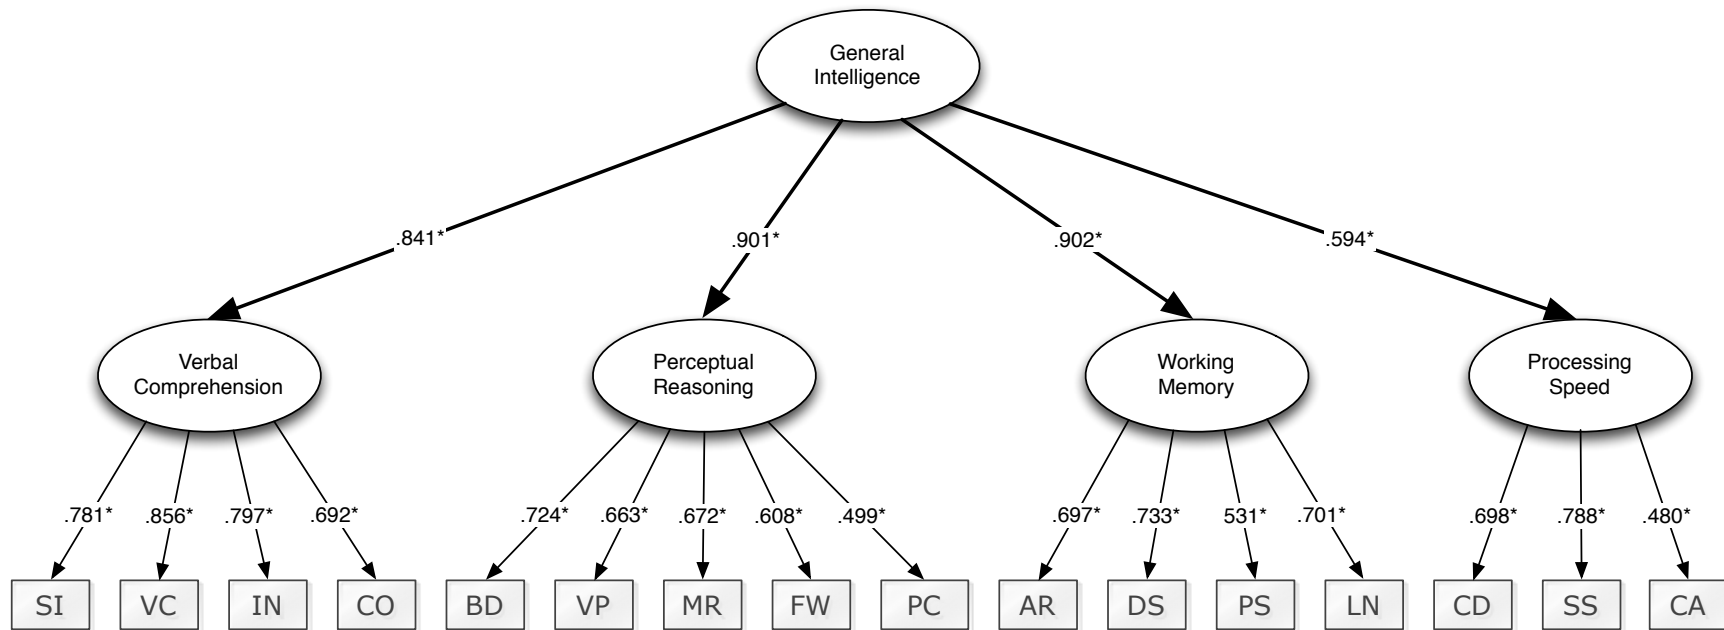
General Intelligence

.841*
.901*
.902*
.594*

Verbal Comprehension
Perceptual Reasoning
Working Memory
Processing Speed

.781*
.856*
.797*
.692*
.724*
.663*
.672*
.608*
.499*
.697*
.733*
531*
.701*
.698*
.788*
.480*

SI
VC
IN
CO
BD
VP
MR
FW
PC
AR
DS
PS
LN
CD
SS
CA